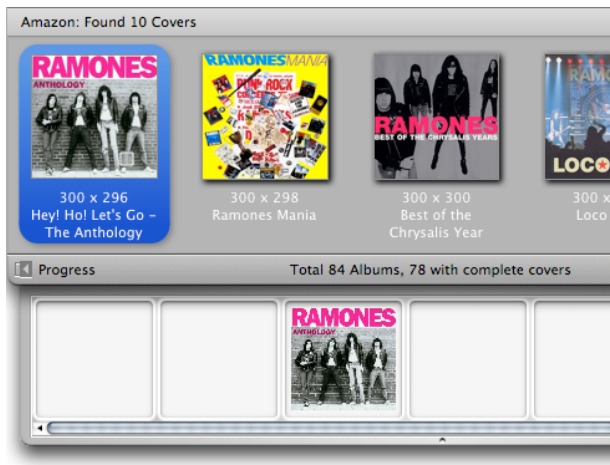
Amazon: Found 10 Covers

RAMONES
ANTHOLOGY

300 x 296
Hey! Ho! Let's Go – The Anthology

RAMONES MANIA
PUNK ROCK

300 x 298
Ramones Mania

RAMONES
BEST OF THE CHRYSALIS YEARS

300 x 300
Best of the Chrysalis Year

LOCO

300 x
Loco

Progress

Total 84 Albums, 78 with complete covers

RAMONES
ANTHOLOGY